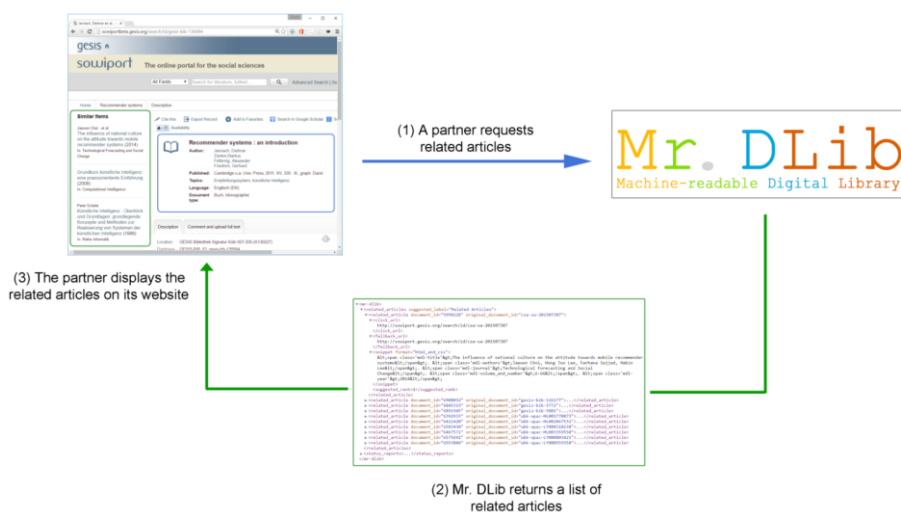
gesis

sowiport

The online portal for the social sciences

All Fields

Advanced Search

Home Recommender systems Description

Similar Items

Recommender systems : an introduction

Author: Jannach, Dietmar; Zanker, Markus; Felfernig, Alexander; Friedrich, Gerhard

Published: Cambridge u.a.: Univ. Press, 2011

Topics: Empfehlungssystem; Künstliche Intelligenz

Language: Englisch (EN)

Document type: Buch, Monographie

Description

Comment and upload full text

(1) A partner requests related articles

Mr. DLib

Machine-readable Digital Library

(3) The partner displays the related articles on its website

(2) Mr. DLib returns a list of related articles